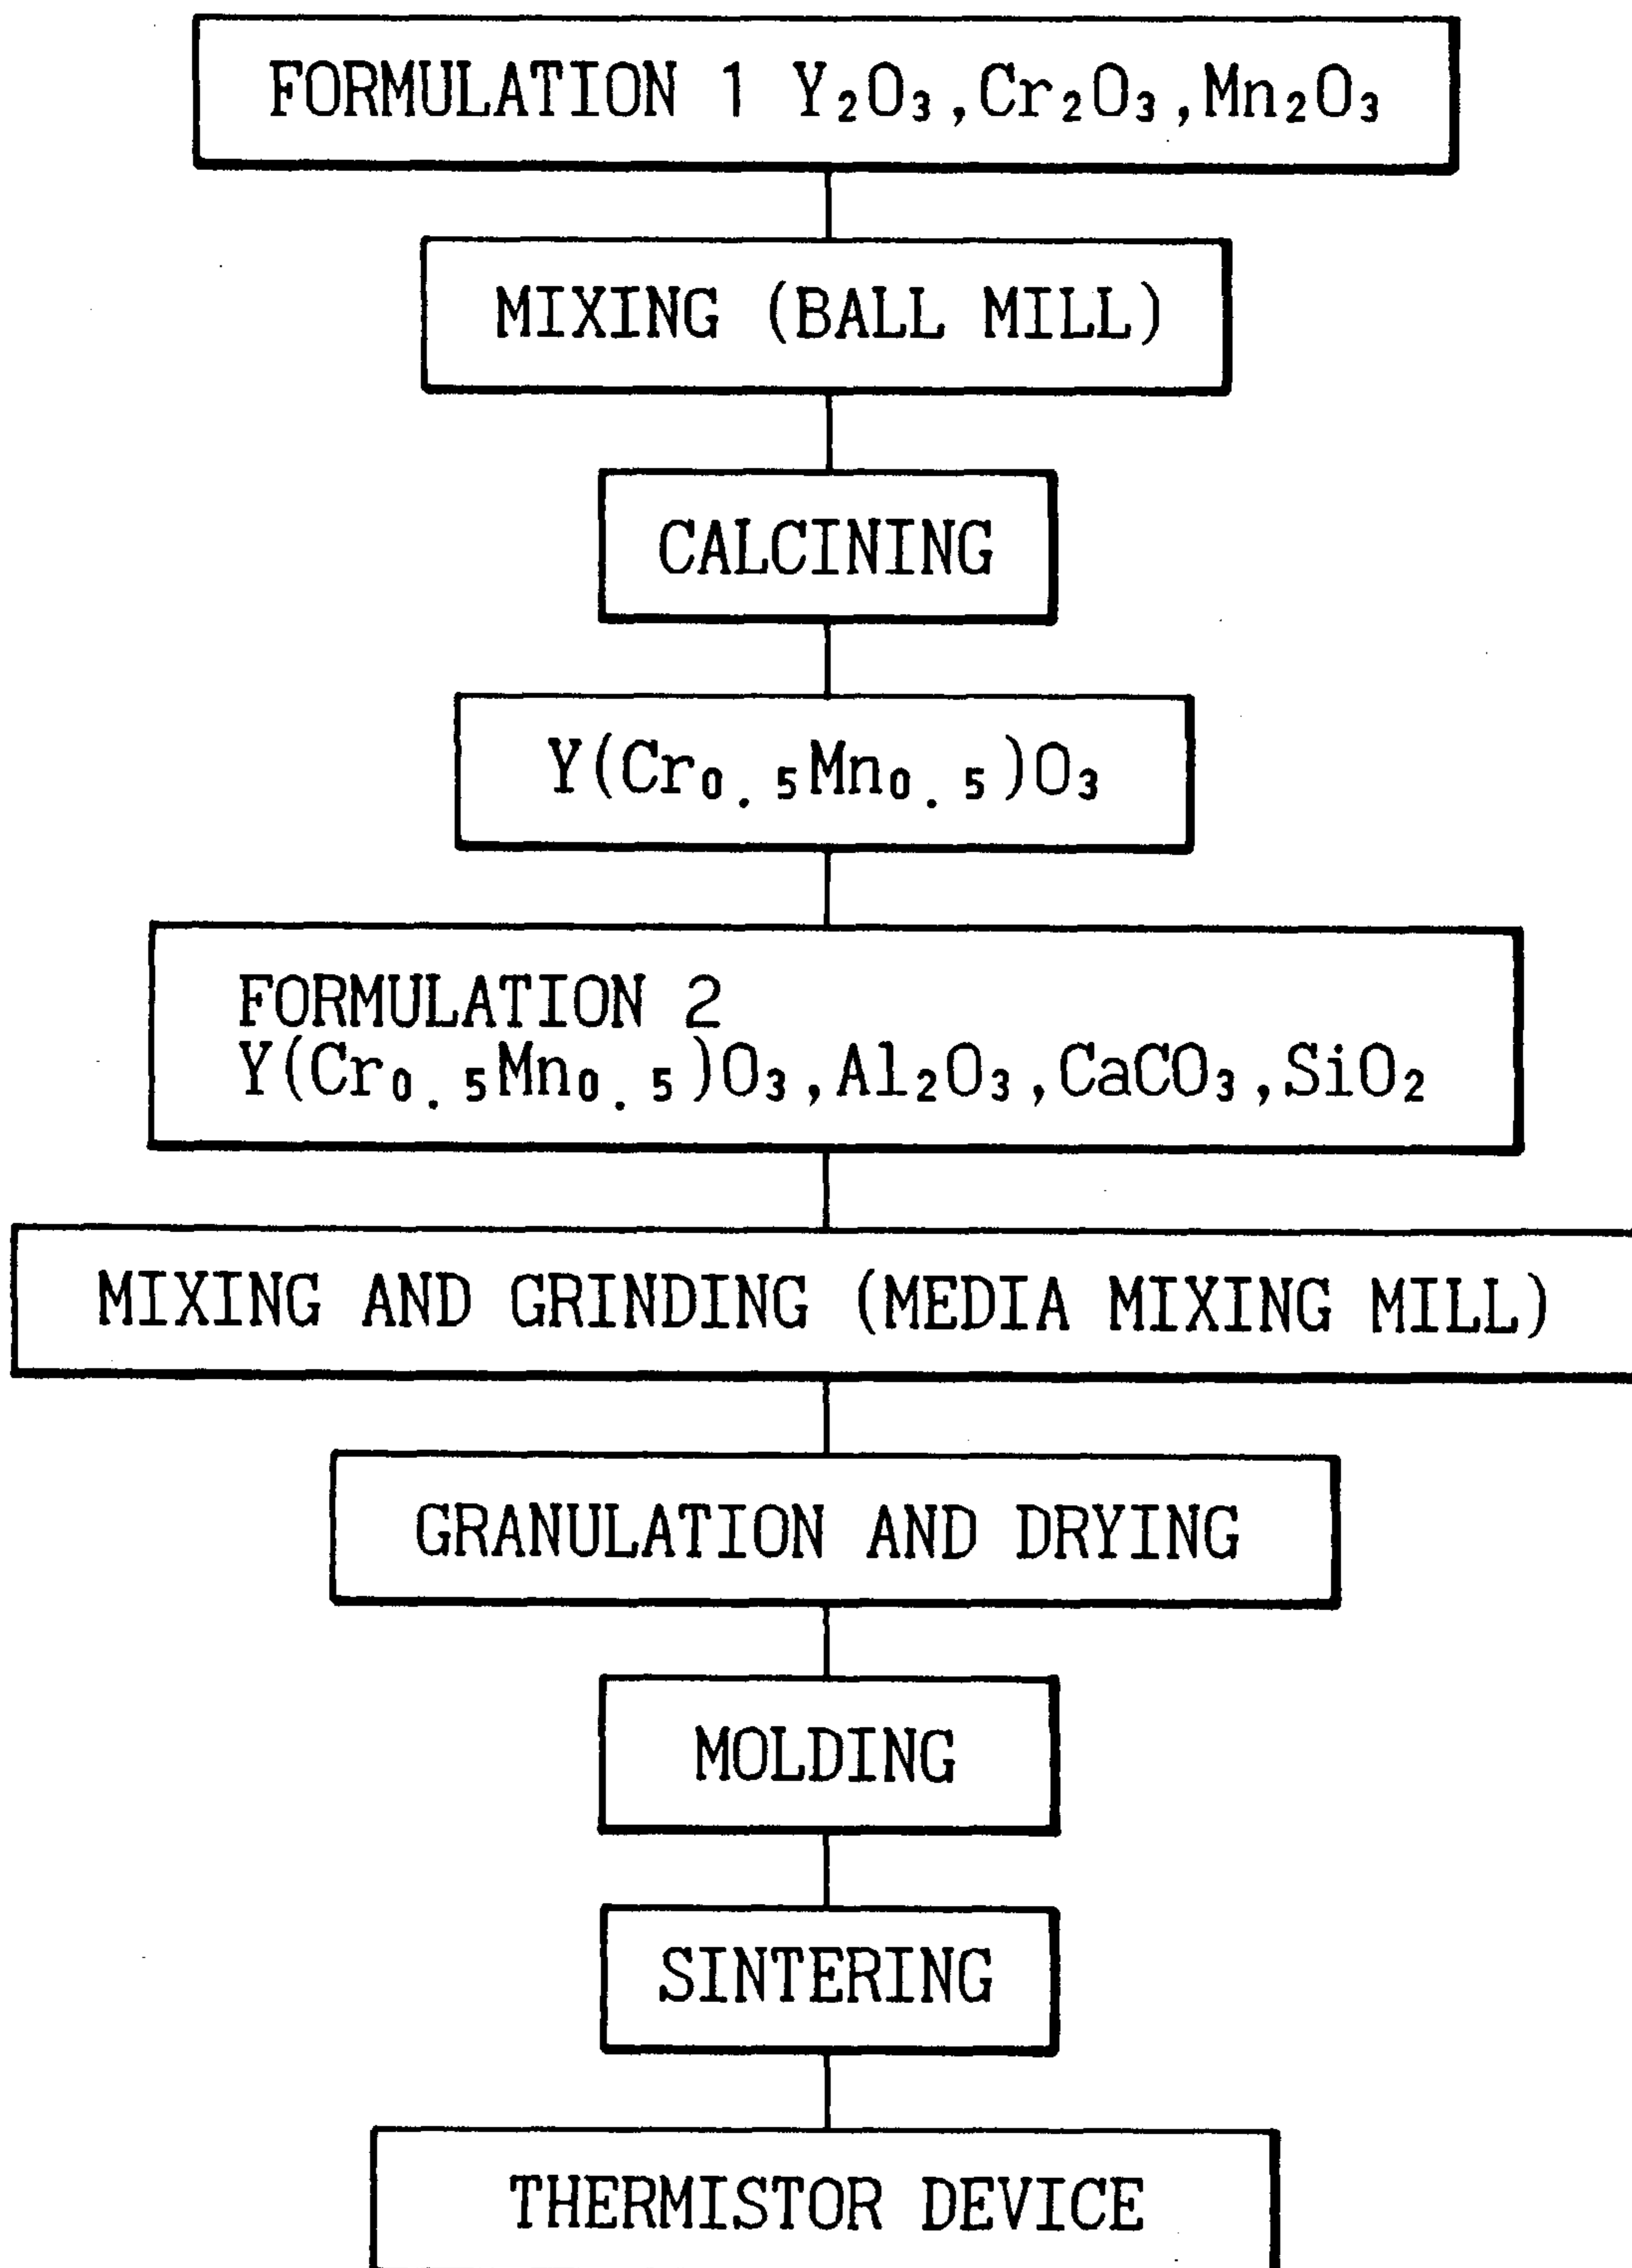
FORMULATION 1 $Y_2O_3$, $Cr_2O_3$, $Mn_2O_3$

MIXING (BALL MILL)

CALCINING

$Y(Cr_{0.5}Mn_{0.5})O_3$

FORMULATION 2
$Y(Cr_{0.5}Mn_{0.5})O_3$, $Al_2O_3$, $CaCO_3$, $SiO_2$

MIXING AND GRINDING (MEDIA MIXING MILL)

GRANULATION AND DRYING

MOLDING

SINTERING

THERMISTOR DEVICE